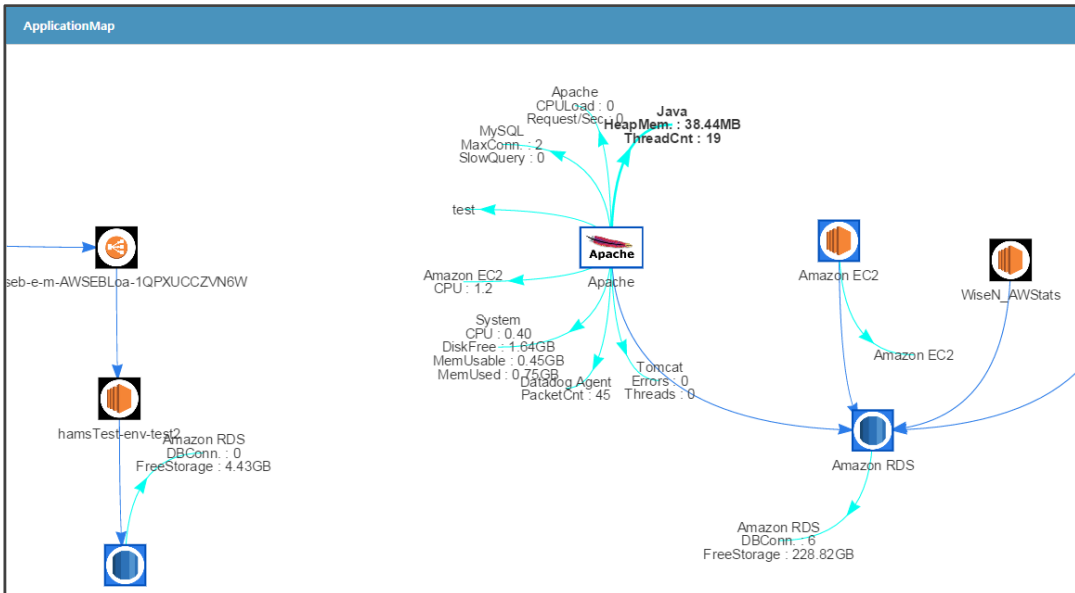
ApplicationMap

Apache
CPULoad : 0
Request/Sec : 0

Java
HeapMem. : 38.44MB
ThreadCnt : 19

MySQL
MaxConn. : 2
SlowQuery : 0

test

Apache

Apache

Amazon EC2
CPU : 1.2

System
CPU : 0.40
DiskFree : 1.64GB
MemUsable : 0.45GB
MemUsed : 0.75GB

Datadog Agent
PacketCnt : 45

Tomcat
Errors : 0
Threads : 0

seb-e-m-AWSEBLoa-1QPXUCCZVN6W

hamsTest-env-test2

Amazon RDS
DBConn. : 0
FreeStorage : 4.43GB

Amazon EC2

Amazon EC2

WiseN_AWStats

Amazon RDS

Amazon RDS
DBConn. : 6
FreeStorage : 228.82GB